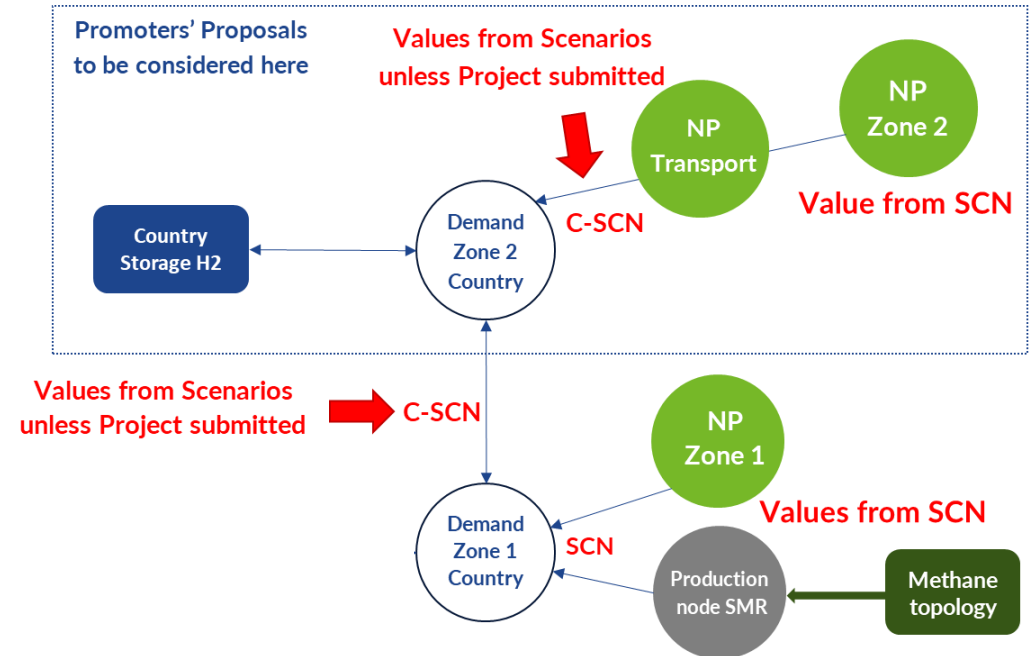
Promoters' Proposals to be considered here

Values from Scenarios unless Project submitted

NP Transport

NP Zone 2

Value from SCN

Country Storage H2

Demand Zone 2 Country

C-SCN

Values from Scenarios unless Project submitted

C-SCN

NP Zone 1

Values from SCN

Demand Zone 1 Country

SCN

Production node SMR

Methane topology